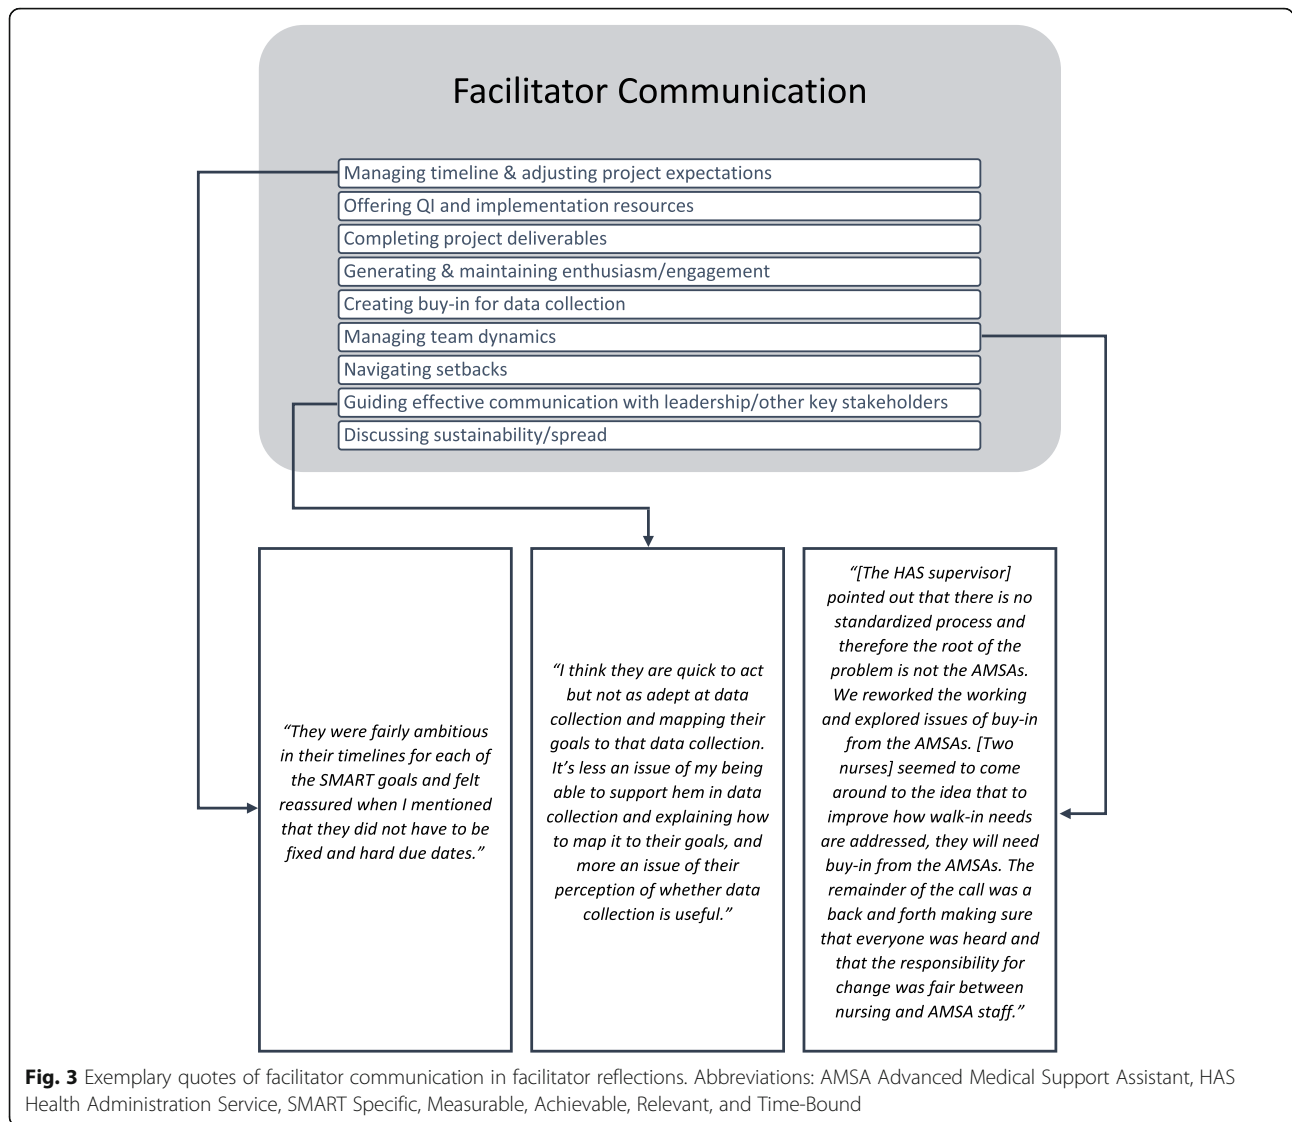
Facilitator Communication

Managing timeline & adjusting project expectations
Offering QI and implementation resources
Completing project deliverables
Generating & maintaining enthusiasm/engagement
Creating buy-in for data collection
Managing team dynamics
Navigating setbacks
Guiding effective communication with leadership/other key stakeholders
Discussing sustainability/spread

"They were fairly ambitious in their timelines for each of the SMART goals and felt reassured when I mentioned that they did not have to be fixed and hard due dates."

"I think they are quick to act but not as adept at data collection and mapping their goals to that data collection. It's less an issue of my being able to support hem in data collection and explaining how to map it to their goals, and more an issue of their perception of whether data collection is useful."

"[The HAS supervisor] pointed out that there is no standardized process and therefore the root of the problem is not the AMSAs. We reworked the working and explored issues of buy-in from the AMSAs. [Two nurses] seemed to come around to the idea that to improve how walk-in needs are addressed, they will need buy-in from the AMSAs. The remainder of the call was a back and forth making sure that everyone was heard and that the responsibility for change was fair between nursing and AMSA staff."

**Fig. 3** Exemplary quotes of facilitator communication in facilitator reflections. Abbreviations: AMSA Advanced Medical Support Assistant, HAS Health Administration Service, SMART Specific, Measurable, Achievable, Relevant, and Time-Bound